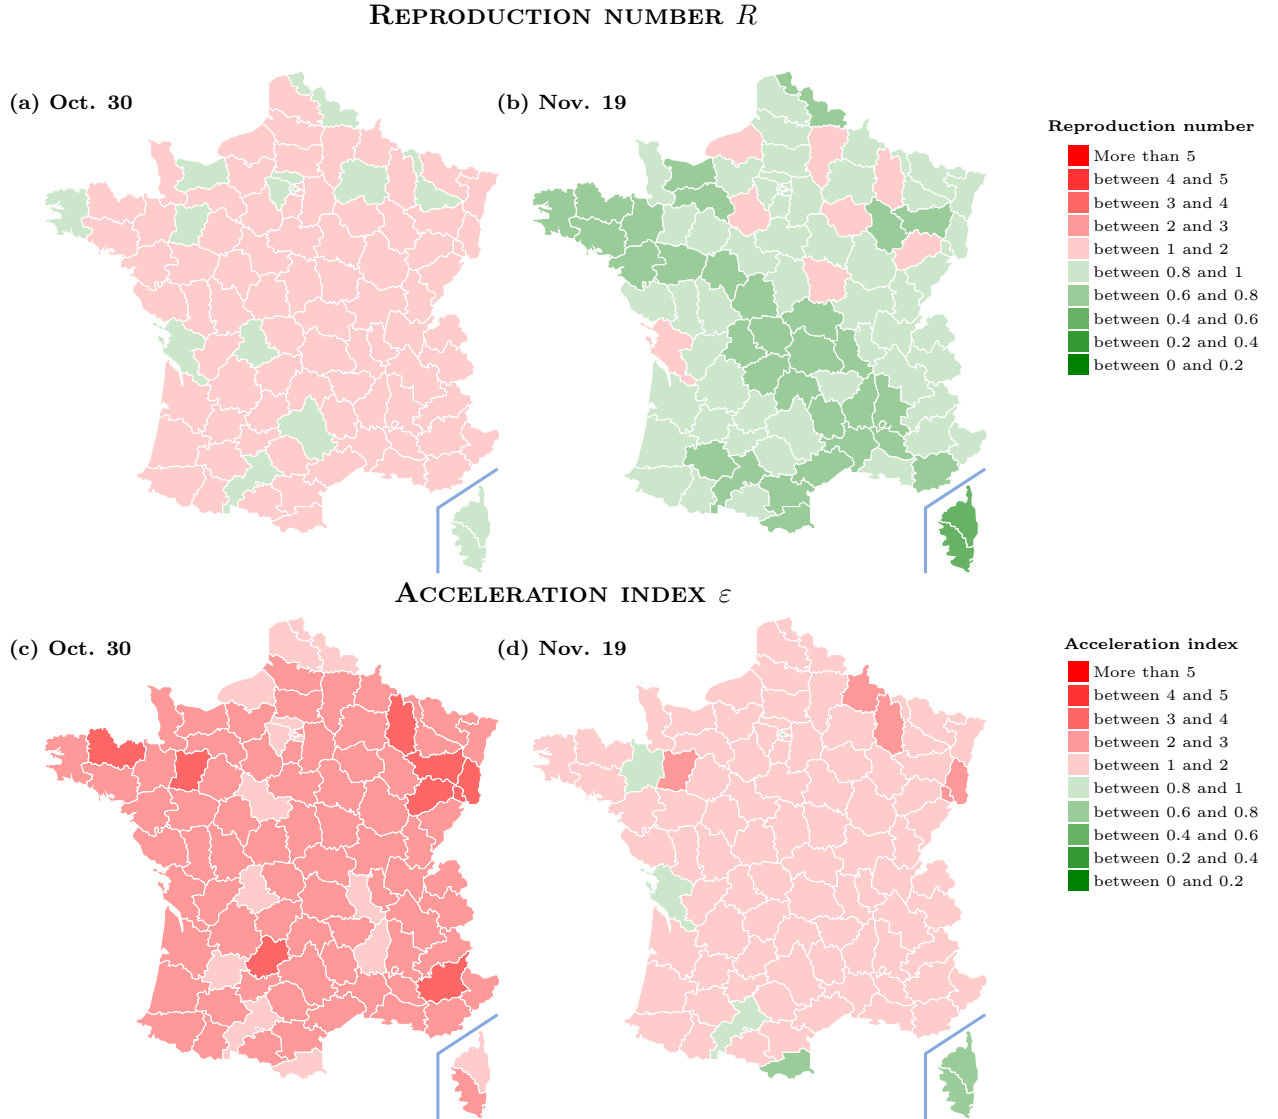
Reproduction number $R$

(a) Oct. 30

(b) Nov. 19

Reproduction number
More than 5
between 4 and 5
between 3 and 4
between 2 and 3
between 1 and 2
between 0.8 and 1
between 0.6 and 0.8
between 0.4 and 0.6
between 0.2 and 0.4
between 0 and 0.2

Acceleration index $\varepsilon$

(c) Oct. 30

(d) Nov. 19

Acceleration index
More than 5
between 4 and 5
between 3 and 4
between 2 and 3
between 1 and 2
between 0.8 and 1
between 0.6 and 0.8
between 0.4 and 0.6
between 0.2 and 0.4
between 0 and 0.2